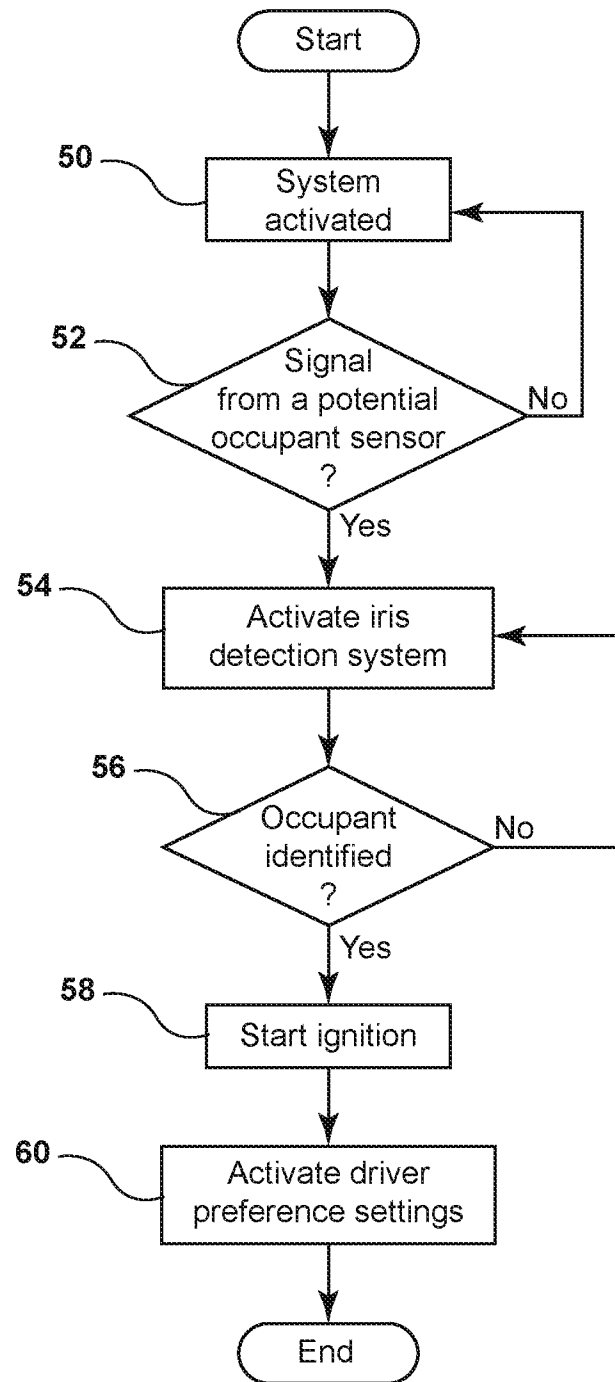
Start

50

System activated

52

Signal from a potential occupant sensor ?

No

Yes

54

Activate iris detection system

56

Occupant identified ?

No

Yes

58

Start ignition

60

Activate driver preference settings

End